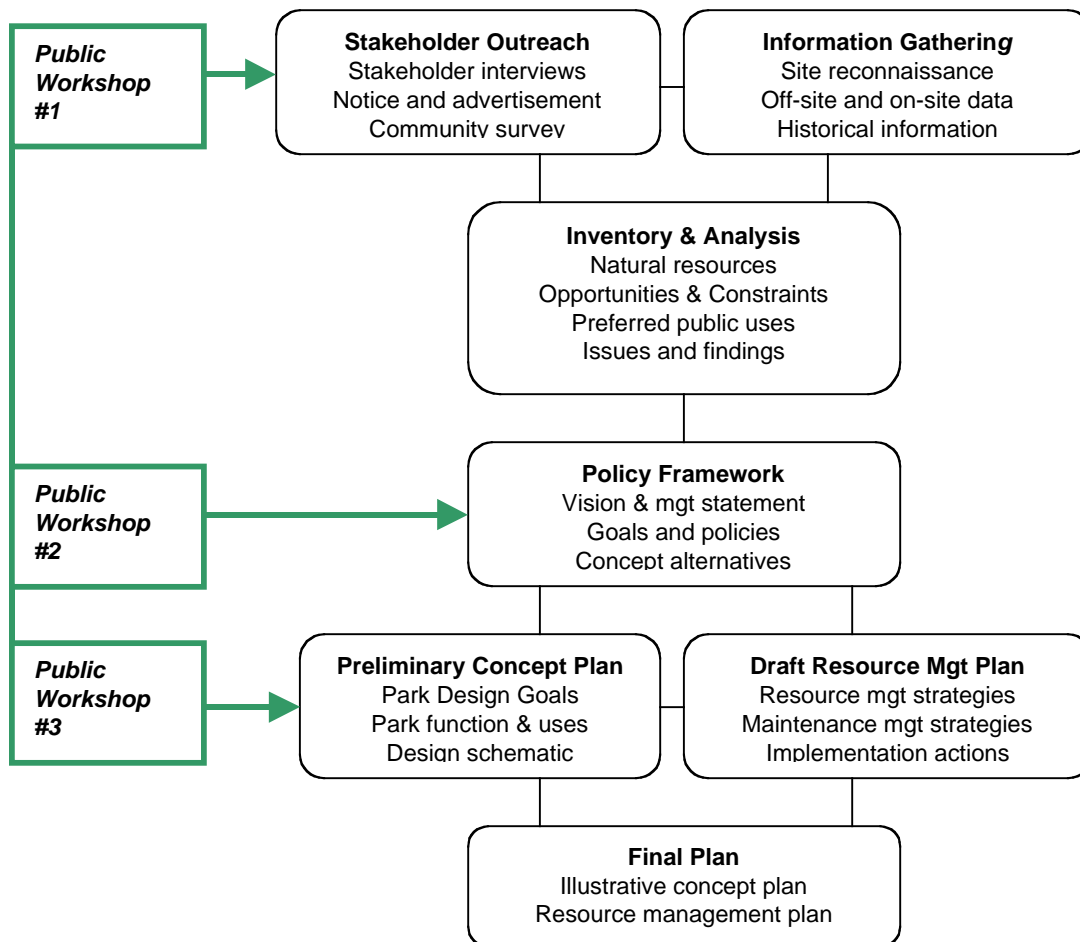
Public Workshop #1

Stakeholder Outreach
Stakeholder interviews
Notice and advertisement
Community survey

Information Gathering
Site reconnaissance
Off-site and on-site data
Historical information

Inventory & Analysis
Natural resources
Opportunities & Constraints
Preferred public uses
Issues and findings

Public Workshop #2

Policy Framework
Vision & mgt statement
Goals and policies
Concept alternatives

Public Workshop #3

Preliminary Concept Plan
Park Design Goals
Park function & uses
Design schematic

Draft Resource Mgt Plan
Resource mgt strategies
Maintenance mgt strategies
Implementation actions

Final Plan
Illustrative concept plan
Resource management plan